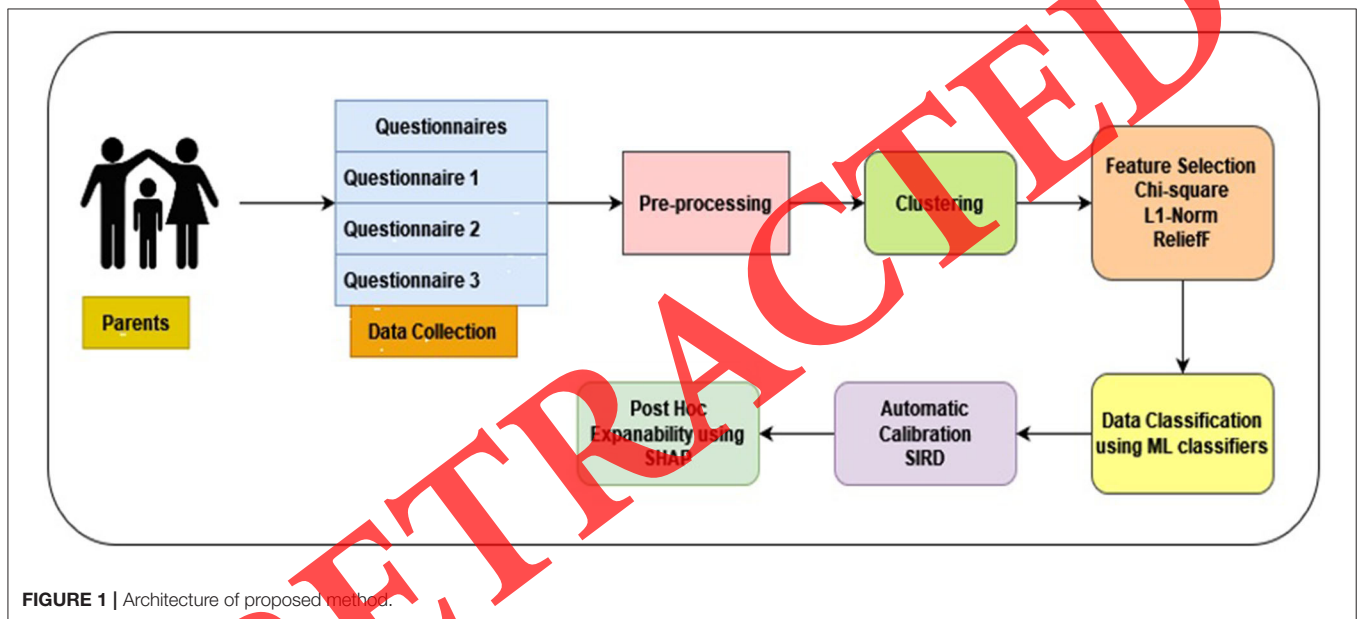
Parents

Questionnaires

Questionnaire 1

Questionnaire 2

Questionnaire 3

Data Collection

Pre-processing

Clustering

Feature Selection
Chi-square
L1-Norm
ReliefF

Data Classification using ML classifiers

Automatic Calibration SIRD

Post Hoc Expanability using SHAP

RETRACTED

FIGURE 1 | Architecture of proposed method.